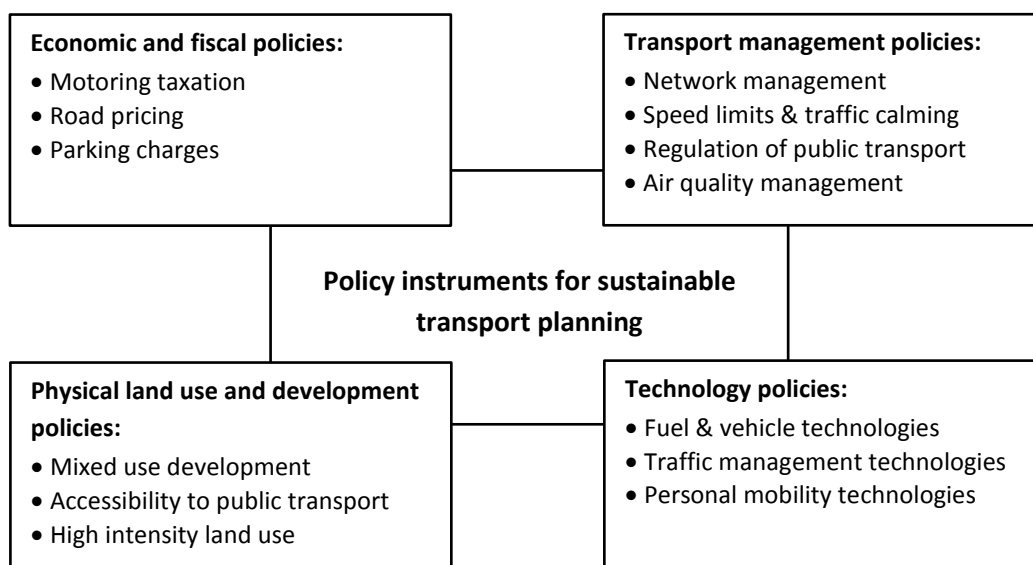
**Economic and fiscal policies:**
- Motoring taxation
- Road pricing
- Parking charges

**Transport management policies:**
- Network management
- Speed limits & traffic calming
- Regulation of public transport
- Air quality management

**Policy instruments for sustainable transport planning**

**Physical land use and development policies:**
- Mixed use development
- Accessibility to public transport
- High intensity land use

**Technology policies:**
- Fuel & vehicle technologies
- Traffic management technologies
- Personal mobility technologies